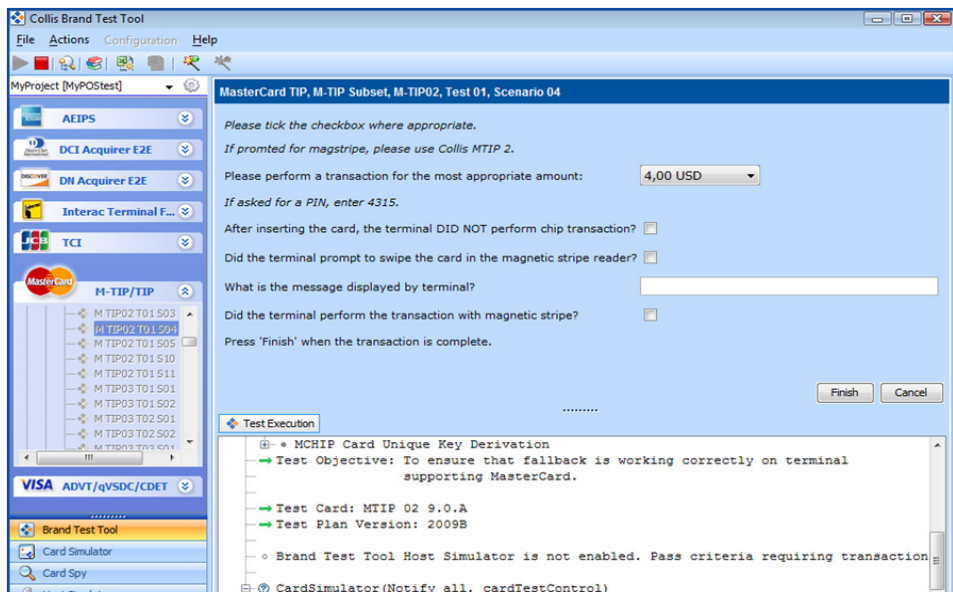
Collis Brand Test Tool

File Actions Configuration Help

MyProject [MyPOStest]

AEIPS

DCI Acquirer E2E

DN Acquirer E2E

Interac Terminal F...

TCI

M-TIP/TIP

M TIP02 T01 S03
M TIP02 T01 S04
M TIP02 T01 S05
M TIP02 T01 S10
M TIP02 T01 S11
M TIP03 T01 S01
M TIP03 T01 S02
M TIP03 T02 S01
M TIP03 T02 S02

VISA ADVT/qVSDC/CDET

Brand Test Tool
Card Simulator
Card Spy

MasterCard TIP, M-TIP Subset, M-TIP02, Test 01, Scenario 04

Please tick the checkbox where appropriate.

If promted for magstripe, please use Collis MTIP 2.

Please perform a transaction for the most appropriate amount: 4,00 USD

If asked for a PIN, enter 4315.

After inserting the card, the terminal DID NOT perform chip transaction?

Did the terminal prompt to swipe the card in the magnetic stripe reader?

What is the message displayed by terminal?

Did the terminal perform the transaction with magnetic stripe?

Press 'Finish' when the transaction is complete.

Finish Cancel

Test Execution

MCHIP Card Unique Key Derivation
Test Objective: To ensure that fallback is working correctly on terminal supporting MasterCard.

Test Card: MTIP 02 9.0.A
Test Plan Version: 2009B

Brand Test Tool Host Simulator is not enabled. Pass criteria requiring transaction

CardSimulator(Notify all, cardTestControl)